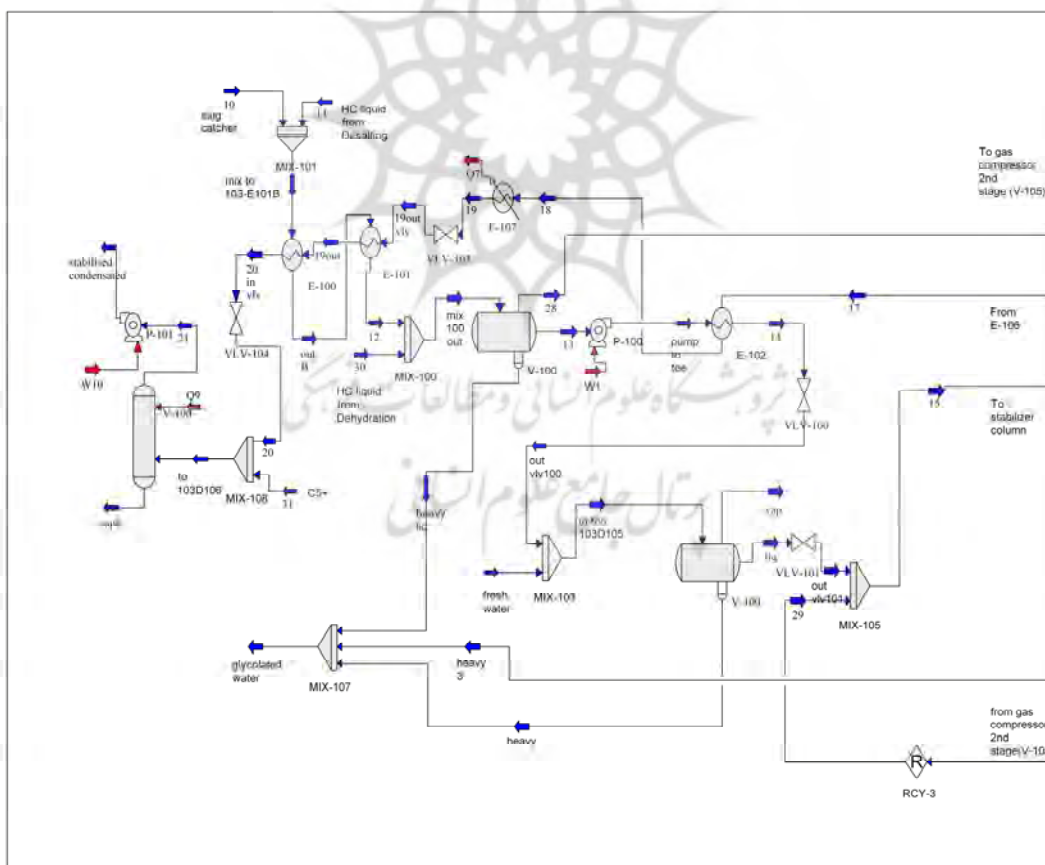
10
slug catcher
11
HC liquid from Desalting
MIX-101
mix to 103-E101B
To gas compressor 2nd stage (V-105)
Q7
E-107
18
19
19out vlv
VLV-103
19out
E-101
E-100
20 in vlv
stabilised condensated
P-101
21
VLV-104
W10
Q9
V-101
20
to 103D106
MIX-108
31
C5+
out B
12
30
MIX-100
HC liquid from Dehydration
mix 100 out
28
V-100
13
P-100
W1
pump in lee
E-102
14
17
From E-106
VLV-100
15
To stabilizer column
out vlv100
heavy hc
in 103D105
VLV-101
out vlv101
MIX-105
29
fresh water
MIX-103
V-100
MIX-107
glycolated water
heavy 3
heavy
from gas compressor 2nd stage(V-10
R
RCY-3